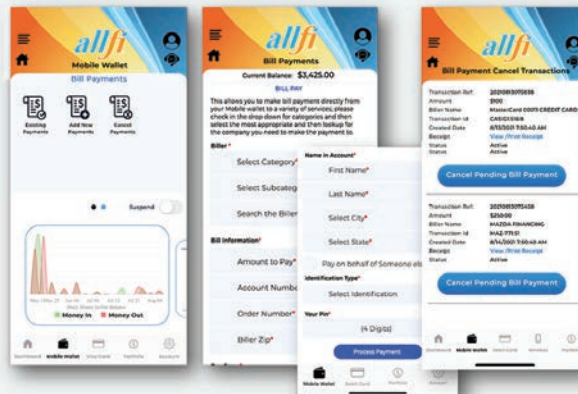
allfi
Mobile Wallet
Bill Payments

Existing Payments
Add New Payments
Cancel Payments

Suspend

Money In
Money Out

Dashboard
Mobile Wallet
Visa Card
Portfolio
Accounts

allfi
Bill Payments
Current Balance: $3,425.00
BILL PAY
This allows you to make bill payment directly from your Mobile wallet to a variety of services; please check in the drop down for categories and then select the most appropriate and then lookup for the company you need to make the payment to.

Biller*
Select Category
Select Subcateg
Search the Biller

Bill Information*
Amount to Pay*
Account Numbe
Order Number*
Biller Zip*

Name in Account*
First Name*
Last Name*
Select City*
Select State*
Pay on behalf of Someone els
Identification Type*
Select Identification
Your Pin*
(4 Digits)
Process Payment

Mobile Wallet
Debit Card
Portfolio
Account

allfi
Bill Payment Cancel Transactions

Transaction Ref: 2021081307S636
Amount: $100
Biller Name: MasterCard 00173 CREDIT CARD
Transaction Id: CASIO1316
Created Date: 8/13/2021 7:50:40 AM
Receipt: View /Print Receipt
Status: Active
Cancel Pending Bill Payment

Transaction Ref: 2021081307S458
Amount: $250.00
Biller Name: MAZDA FINANCING
Transaction Id: MAZ-771:51
Created Date: 8/14/2021 7:50:40 AM
Receipt: View /Print Receipt
Status: Active
Cancel Pending Bill Payment

Dashboard
Mobile Wallet
Debit Card
Wireless
Portfolio